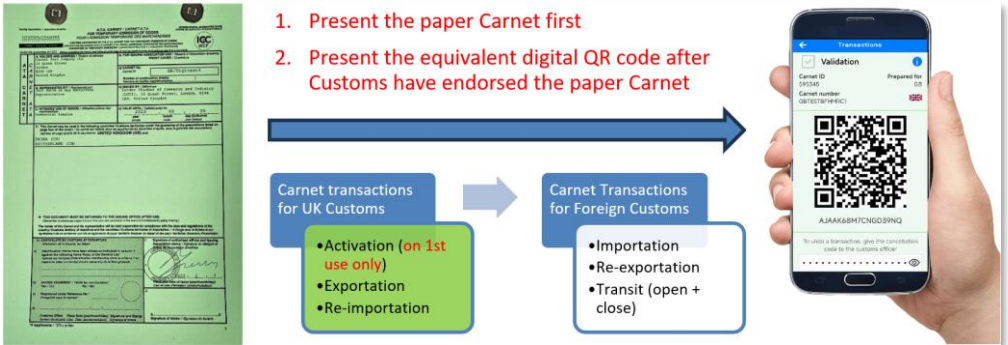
1. Present the paper Carnet first

2. Present the equivalent digital QR code after Customs have endorsed the paper Carnet

Carnet transactions for UK Customs

•Activation (on 1st use only)
•Exportation
•Re-importation

Carnet Transactions for Foreign Customs

•Importation
•Re-exportation
•Transit (open + close)

Transactions

Validation

Carnet ID
595345

Prepared for
GB

Carnet number
GBTESTBFHMRC1

AJAAK6BM7CNGD39NQ

To undo a transaction, give the cancellation code to the customs officer

A.T.A. CARNET
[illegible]